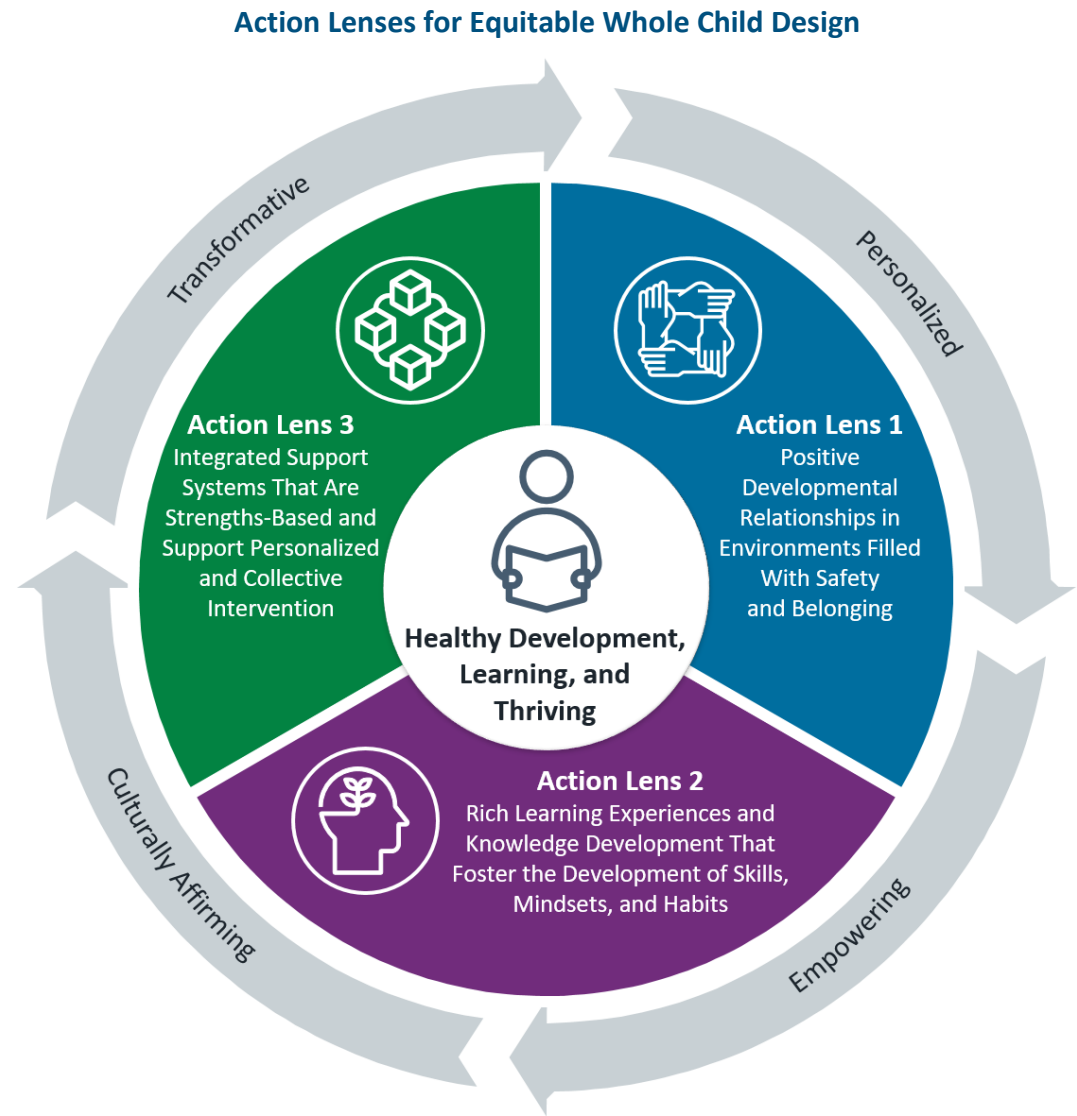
Action Lenses for Equitable Whole Child Design

Transformative

Personalized

Action Lens 3
Integrated Support Systems That Are Strengths-Based and Support Personalized and Collective Intervention

Action Lens 1
Positive Developmental Relationships in Environments Filled With Safety and Belonging

Healthy Development, Learning, and Thriving

Action Lens 2
Rich Learning Experiences and Knowledge Development That Foster the Development of Skills, Mindsets, and Habits

Culturally Affirming

Empowering